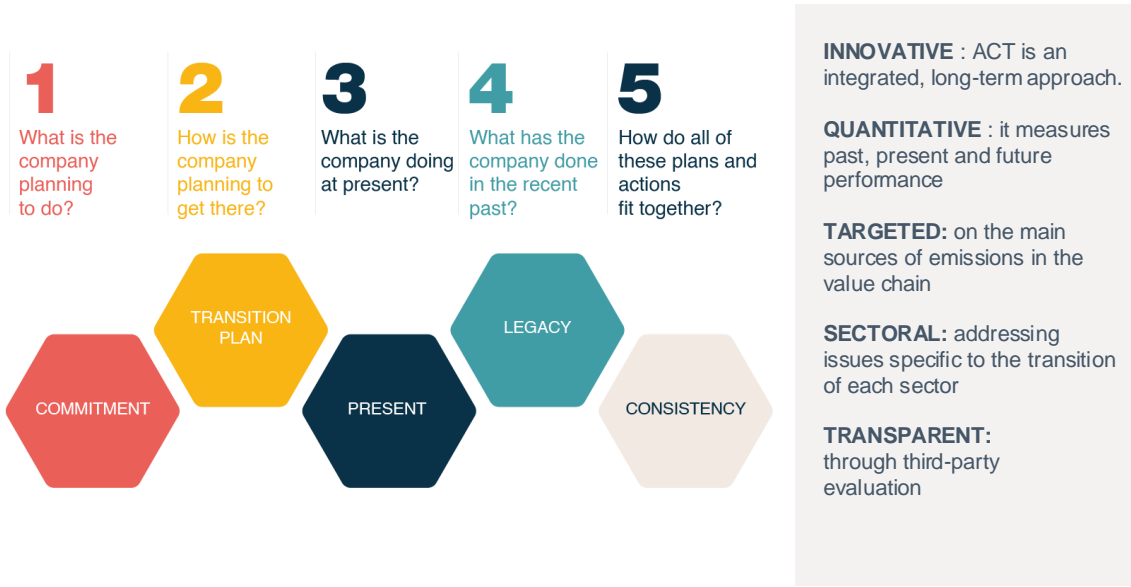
1
What is the company planning to do?

2
How is the company planning to get there?

3
What is the company doing at present?

4
What has the company done in the recent past?

5
How do all of these plans and actions fit together?

TRANSITION PLAN

LEGACY

COMMITMENT

PRESENT

CONSISTENCY

**INNOVATIVE** : ACT is an integrated, long-term approach.

**QUANTITATIVE** : it measures past, present and future performance

**TARGETED:** on the main sources of emissions in the value chain

**SECTORAL:** addressing issues specific to the transition of each sector

**TRANSPARENT:** through third-party evaluation